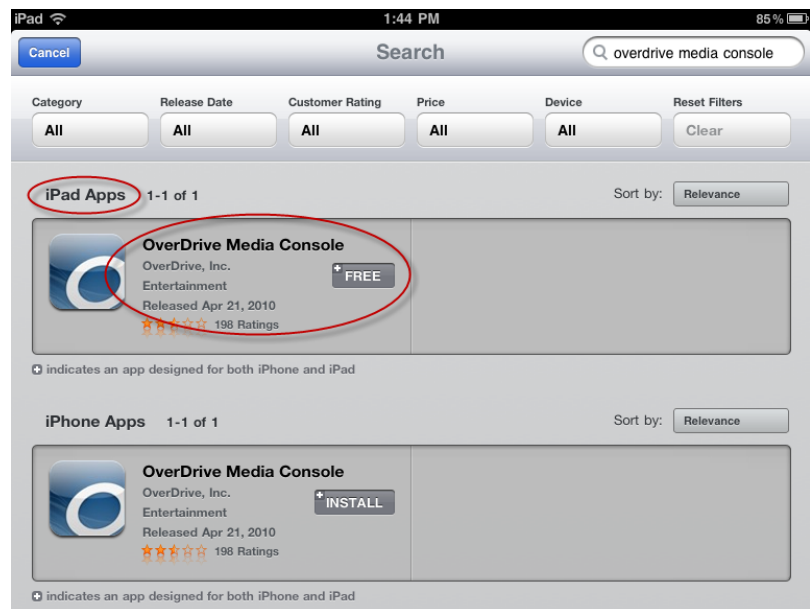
iPad 1:44 PM 85%

Cancel Search overdrive media console

| Category | Release Date | Customer Rating | Price | Device | Reset Filters |
|---|---|---|---|---|---|
| All | All | All | All | All | Clear |

iPad Apps 1-1 of 1 Sort by: Relevance

OverDrive Media Console
OverDrive, Inc.
Entertainment
Released Apr 21, 2010
198 Ratings
FREE

indicates an app designed for both iPhone and iPad

iPhone Apps 1-1 of 1 Sort by: Relevance

OverDrive Media Console
OverDrive, Inc.
Entertainment
Released Apr 21, 2010
198 Ratings
INSTALL

indicates an app designed for both iPhone and iPad